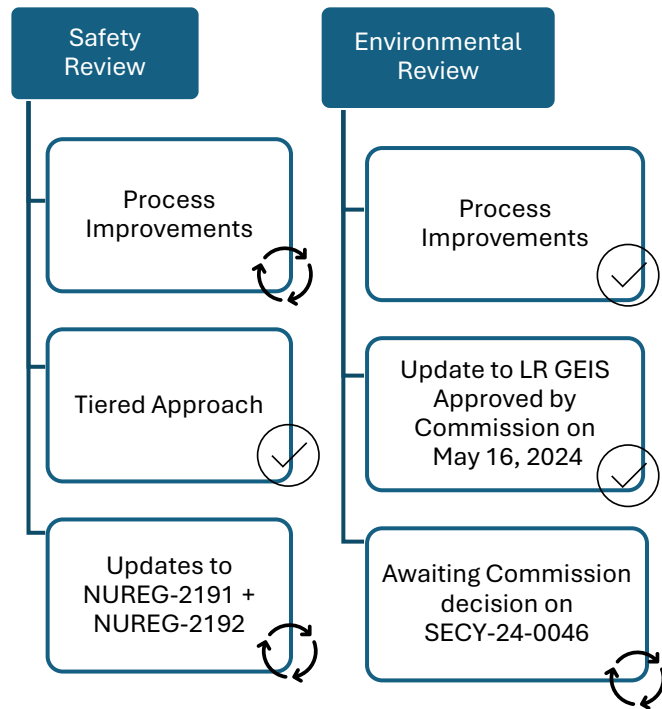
Safety Review

Process Improvements

Tiered Approach

Updates to NUREG-2191 + NUREG-2192

Environmental Review

Process Improvements

Update to LR GEIS Approved by Commission on May 16, 2024

Awaiting Commission decision on SECY-24-0046